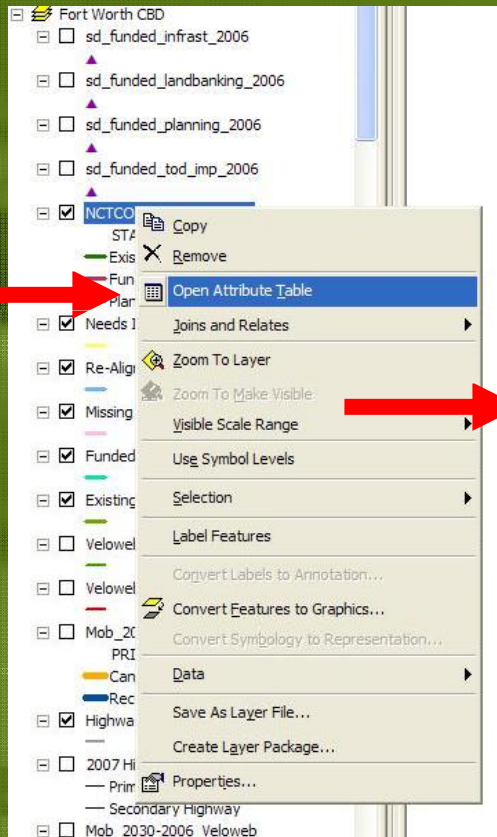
Fort Worth CBD
sd_funded_infrast_2006
sd_funded_landbanking_2006
sd_funded_planning_2006
sd_funded_tod_imp_2006
NCTCO
STA
Exis
Fun
Plan
Needs I
Re-Align
Missing
Funded
Existing
Velowel
Velowel
Mob_20
PRI
Can
Rec
Highwa
2007 Hi
Prim
Secondary Highway
Mob_2030-2006_Veloweb

Copy
Remove
Open Attribute Table
Joins and Relates
Zoom To Layer
Zoom To Make Visible
Visible Scale Range
Use Symbol Levels
Selection
Label Features
Convert Labels to Annotation...
Convert Features to Graphics...
Convert Symbology to Representation...
Data
Save As Layer File...
Create Layer Package...
Properties...